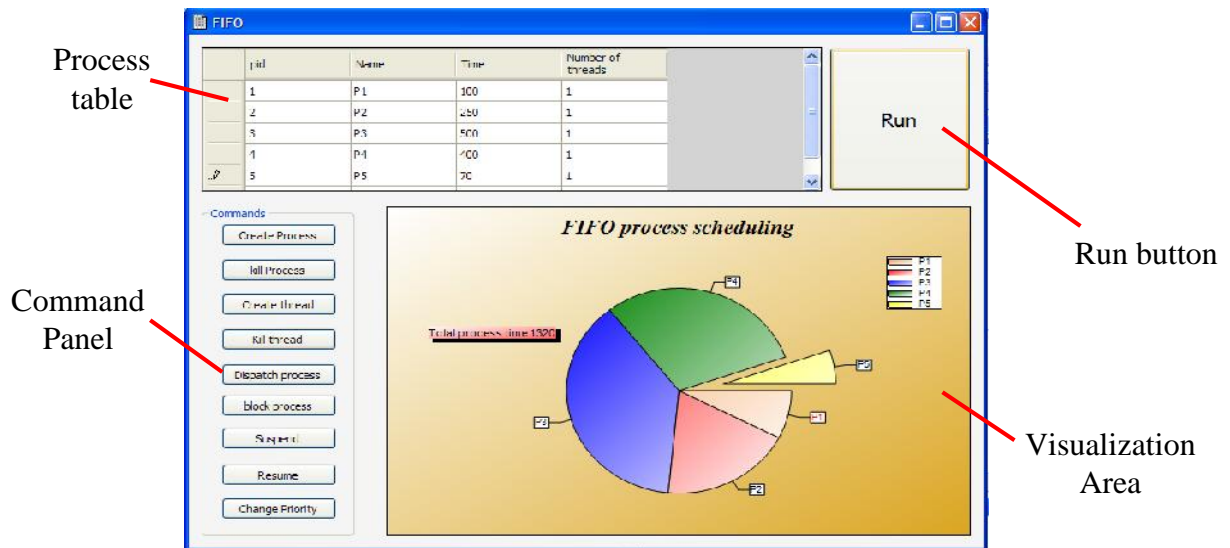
FIFO

Process table

| | pid | Name | Time | Number of threads |
|---|---|---|---|---|
| | 1 | P1 | 100 | 1 |
| | 2 | P2 | 250 | 1 |
| | 3 | P3 | 500 | 1 |
| | 4 | P4 | 400 | 1 |
| | 5 | P5 | 70 | 1 |

Run

Run button

Commands

Create Process

Kill Process

Create thread

Kill thread

Dispatch process

block process

Suspend

Resume

Change Priority

Command Panel

FIFO process scheduling

Total process time 1320

P1
P2
P3
P4
P5

P4

P5

P1

P3

P2

Visualization Area